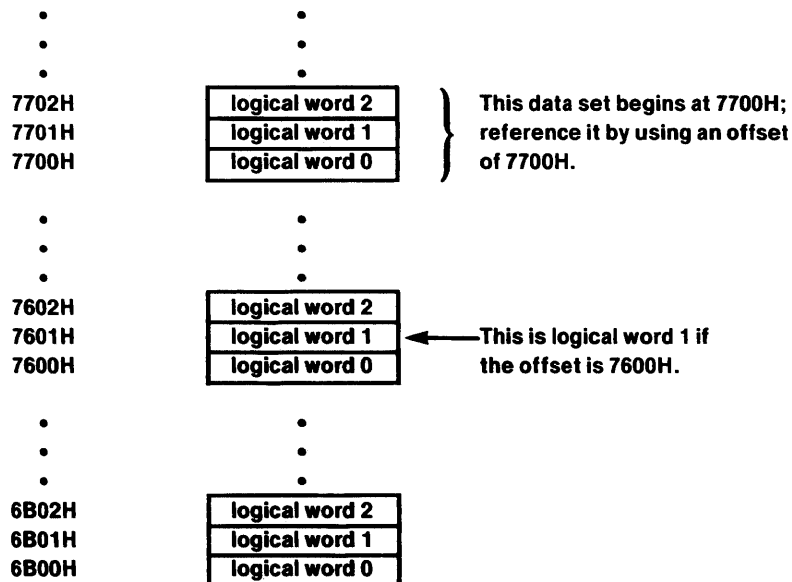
7702H logical word 2
7701H logical word 1
7700H logical word 0

This data set begins at 7700H; reference it by using an offset of 7700H.

7602H logical word 2
7601H logical word 1
7600H logical word 0

This is logical word 1 if the offset is 7600H.

6B02H logical word 2
6B01H logical word 1
6B00H logical word 0